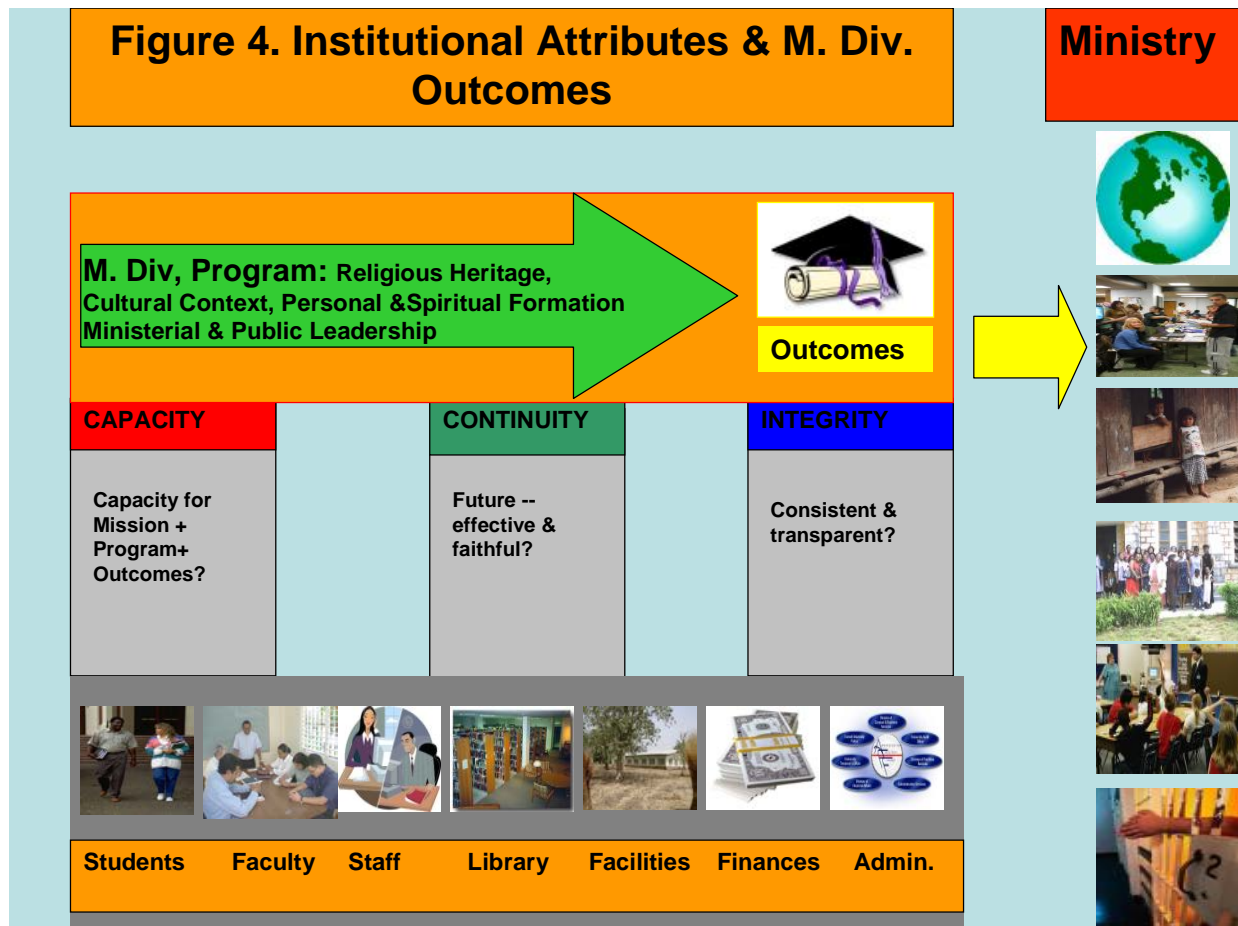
Figure 4. Institutional Attributes & M. Div. Outcomes

Ministry

M. Div, Program: Religious Heritage, Cultural Context, Personal &Spiritual Formation Ministerial & Public Leadership

Outcomes

CAPACITY

CONTINUITY

INTEGRITY

Capacity for Mission + Program+ Outcomes?

Future -- effective & faithful?

Consistent & transparent?

Students Faculty Staff Library Facilities Finances Admin.